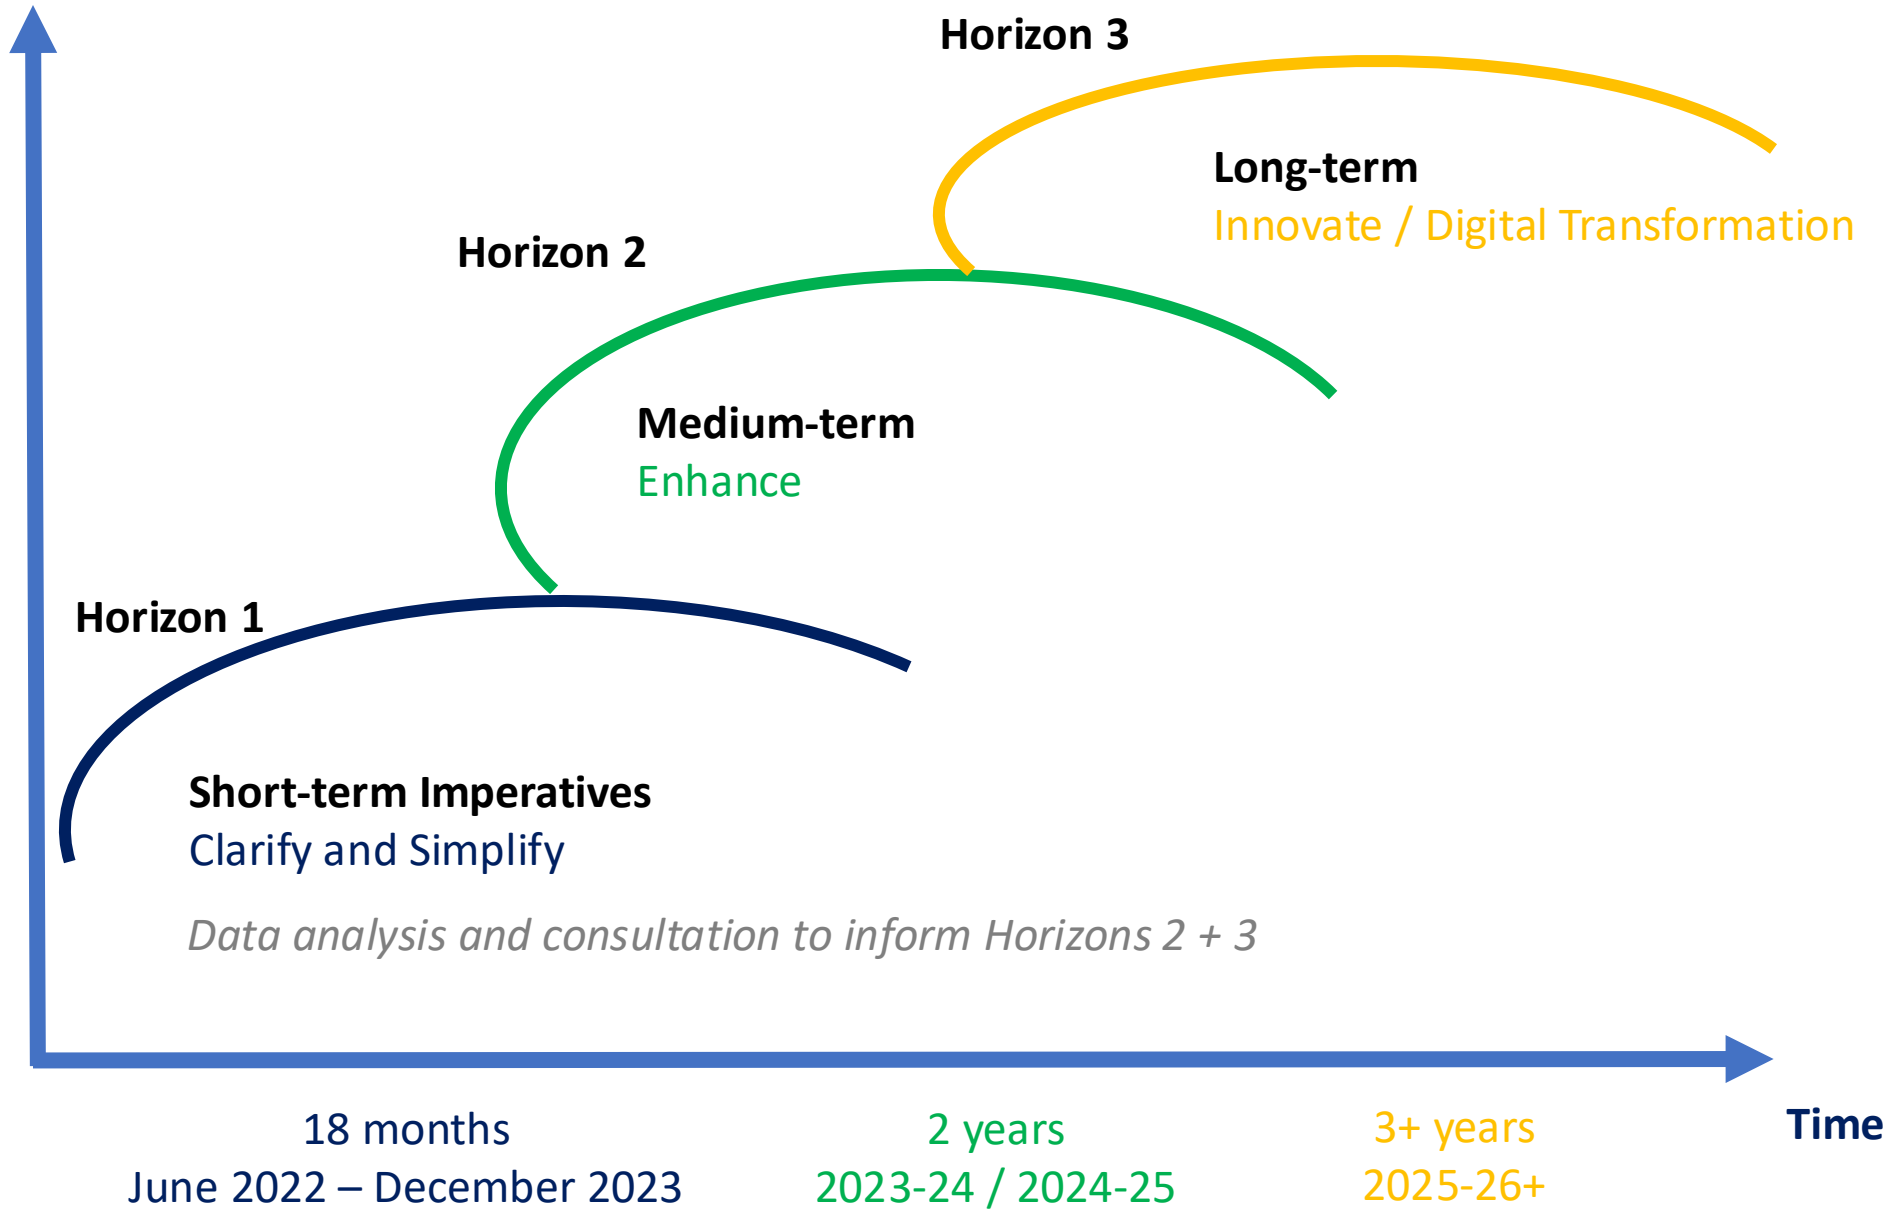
Horizon 3

Long-term
Innovate / Digital Transformation

Horizon 2

Medium-term
Enhance

Horizon 1

Short-term Imperatives
Clarify and Simplify

Data analysis and consultation to inform Horizons 2 + 3

18 months
June 2022 – December 2023

2 years
2023-24 / 2024-25

3+ years
2025-26+

Time